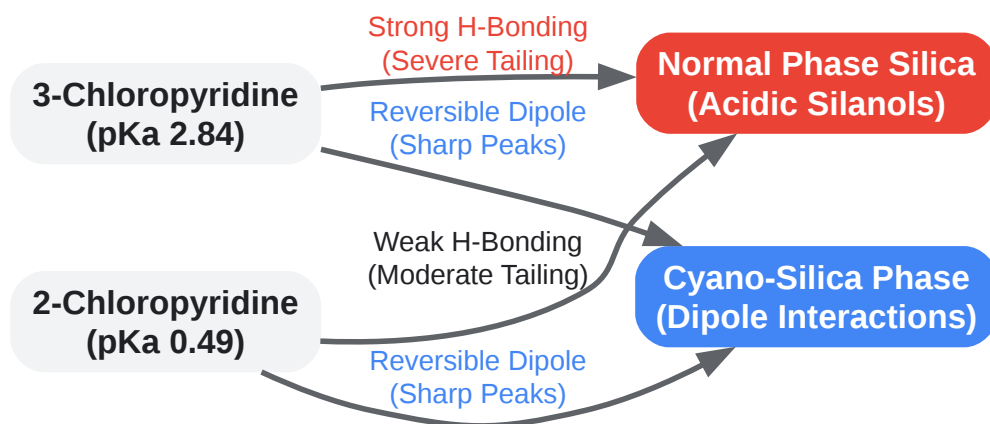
Strong H-Bonding
(Severe Tailing)

3-Chloropyridine
(pKa 2.84)

Reversible Dipole
(Sharp Peaks)

Normal Phase Silica
(Acidic Silanols)

Weak H-Bonding
(Moderate Tailing)

Cyano-Silica Phase
(Dipole Interactions)

2-Chloropyridine
(pKa 0.49)

Reversible Dipole
(Sharp Peaks)